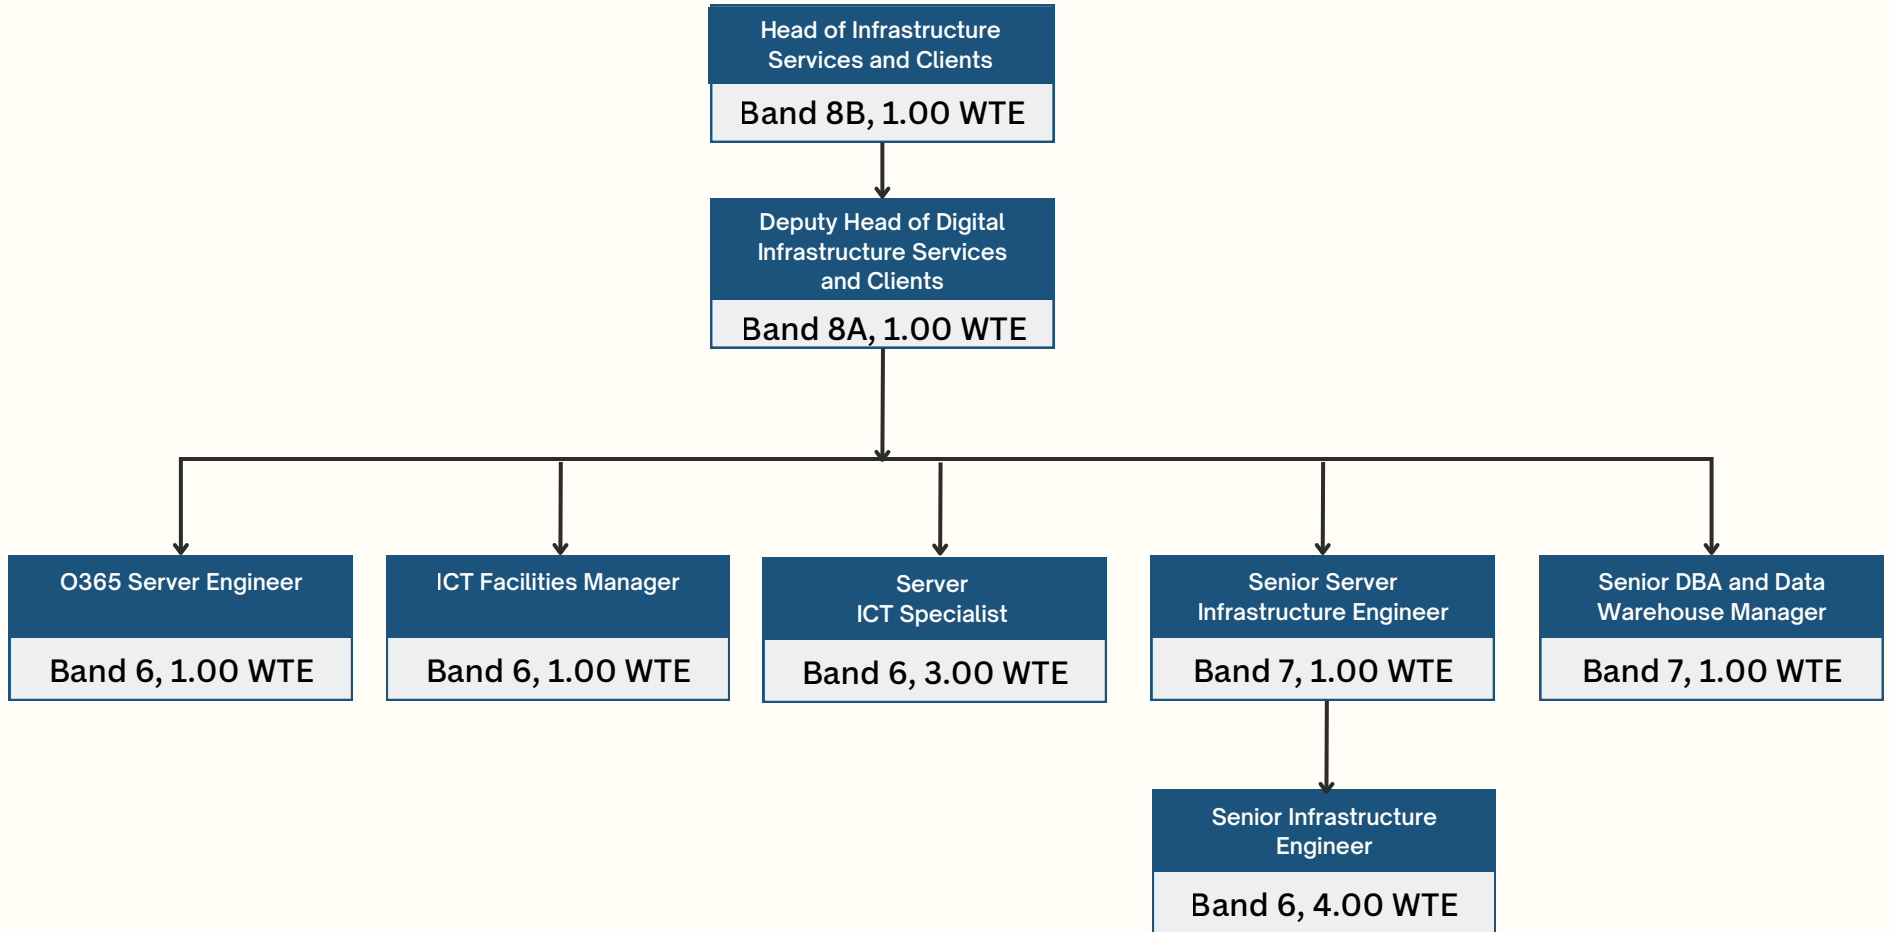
Head of Infrastructure Services and Clients

Band 8B, 1.00 WTE

Deputy Head of Digital Infrastructure Services and Clients

Band 8A, 1.00 WTE

O365 Server Engineer

Band 6, 1.00 WTE

ICT Facilities Manager

Band 6, 1.00 WTE

Server ICT Specialist

Band 6, 3.00 WTE

Senior Server Infrastructure Engineer

Band 7, 1.00 WTE

Senior DBA and Data Warehouse Manager

Band 7, 1.00 WTE

Senior Infrastructure Engineer

Band 6, 4.00 WTE